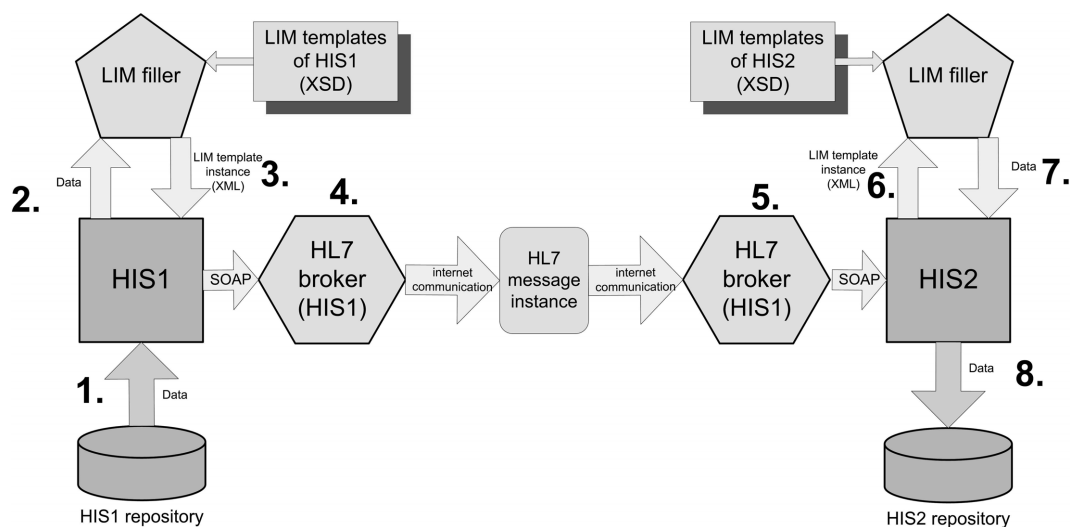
LIM templates of HIS1 (XSD)

LIM filler

LIM templates of HIS2 (XSD)

LIM filler

Data

LIM template instance (XML)

3.

2.

4.

LIM template instance (XML)

6.

Data

7.

5.

HIS1

SOAP

HL7 broker (HIS1)

internet communication

HL7 message instance

internet communication

HL7 broker (HIS1)

SOAP

HIS2

1.

Data

Data

8.

HIS1 repository

HIS2 repository